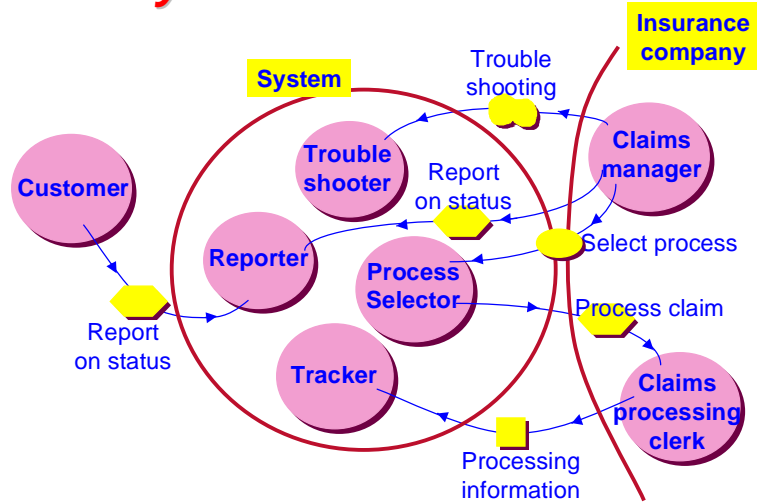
Insurance company

System

Trouble shooting

Trouble shooter

Claims manager

Customer

Report on status

Reporter

Select process

Process Selector

Process claim

Report on status

Tracker

Claims processing clerk

Processing information